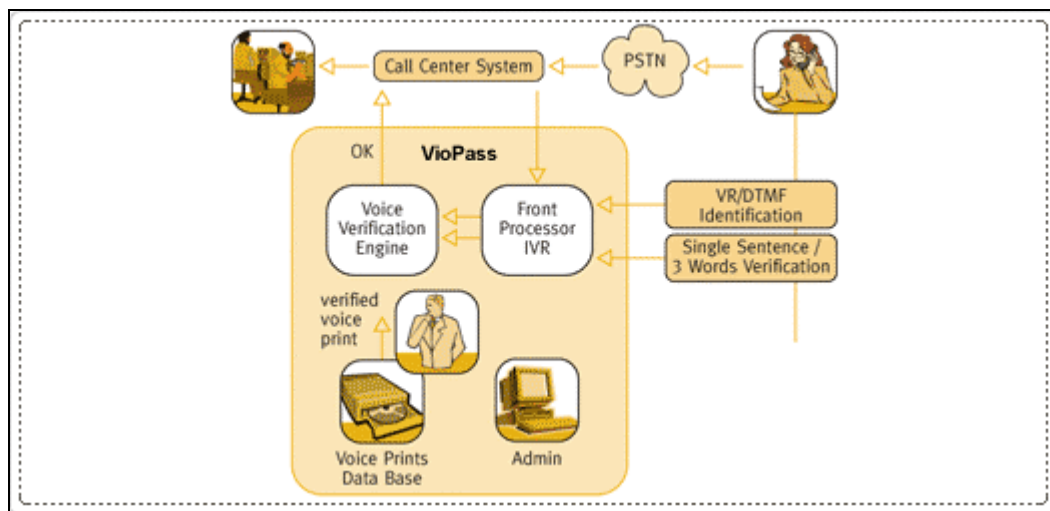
Call Center System

PSTN

OK

VioPass

Voice Verification Engine

Front Processor IVR

VR/DTMF Identification

Single Sentence / 3 Words Verification

verified voice print

Voice Prints Data Base

Admin